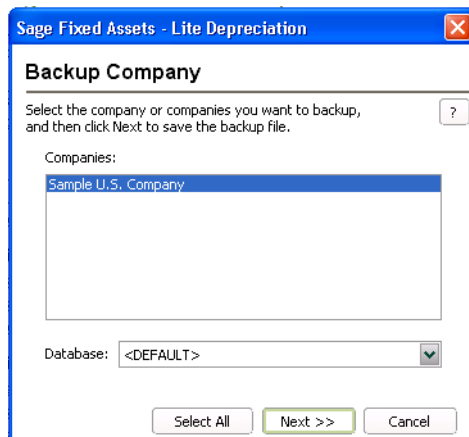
Sage Fixed Assets - Lite Depreciation

Backup Company

Select the company or companies you want to backup, and then click Next to save the backup file.

?

Companies:

Sample U.S. Company

Database: <DEFAULT>

Select All

Next >>

Cancel